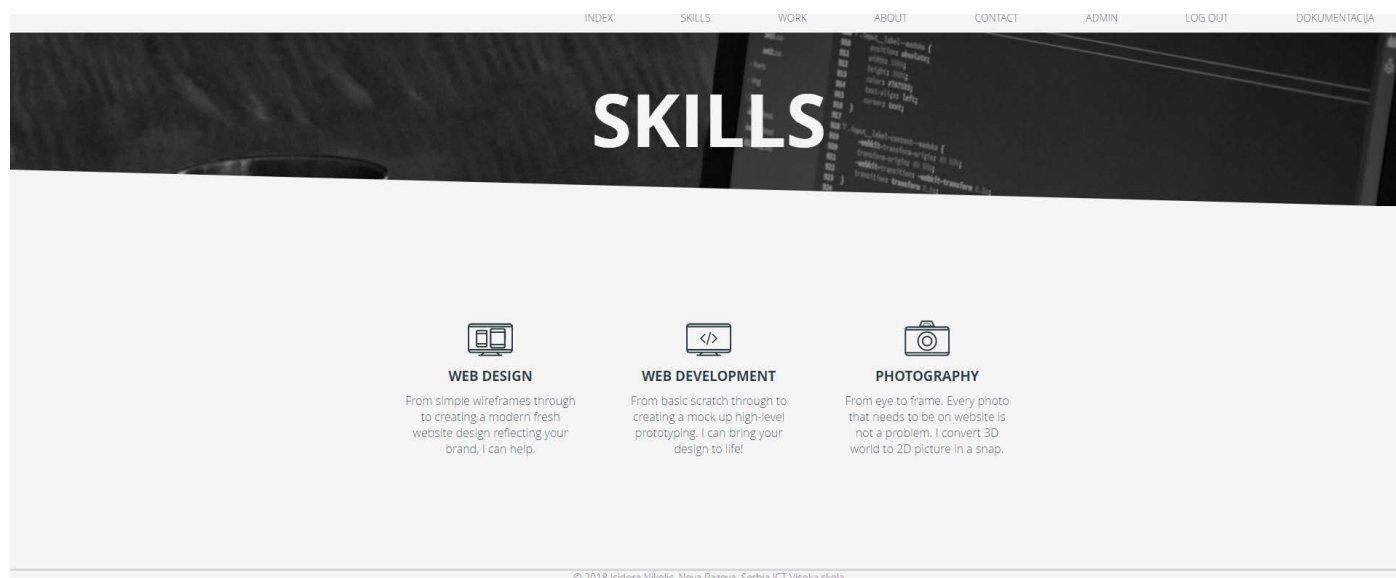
INDEX SKILLS WORK ABOUT CONTACT ADMIN LOG OUT DOKUMENTACIJA

SKILLS

WEB DESIGN

From simple wireframes through to creating a modern fresh website design reflecting your brand, I can help.

WEB DEVELOPMENT

From basic scratch through to creating a mock up high-level prototyping. I can bring your design to life!

PHOTOGRAPHY

From eye to frame. Every photo that needs to be on website is not a problem. I convert 3D world to 2D picture in a snap.

© 2018 Isidora Nikolic, Nova Pazova, Serbia ICT Visoka skola